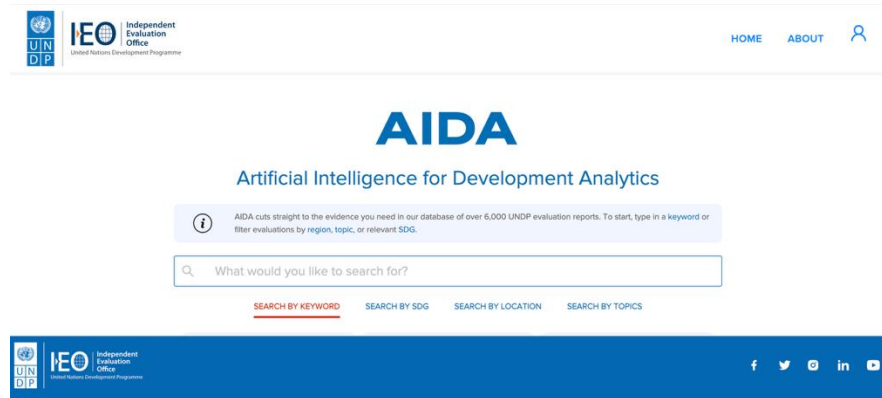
U N D P

IEO Independent Evaluation Office
United Nations Development Programme

HOME ABOUT

AIDA

Artificial Intelligence for Development Analytics

AIDA cuts straight to the evidence you need in our database of over 6,000 UNDP evaluation reports. To start, type in a keyword or filter evaluations by region, topic, or relevant SDG.

What would you like to search for?

SEARCH BY KEYWORD SEARCH BY SDG SEARCH BY LOCATION SEARCH BY TOPICS

U N D P

IEO Independent Evaluation Office
United Nations Development Programme

f in